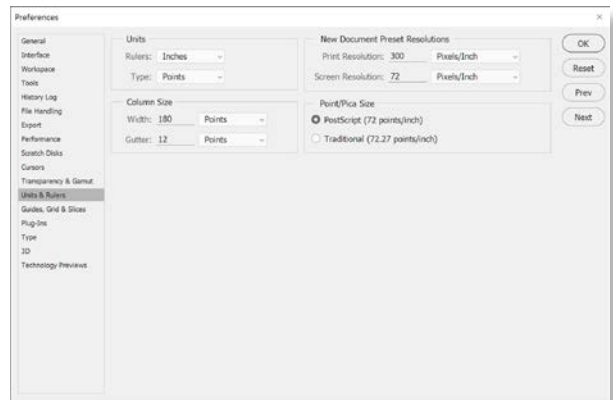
Preferences

×

General
Interface
Workspace
Tools
History Log
File Handling
Export
Performance
Scratch Disks
Cursors
Transparency & Gamut
Units & Rulers
Guides, Grid & Slices
Plug-Ins
Type
3D
Technology Previews

Units
Rulers: Inches
Type: Points

Column Size
Width: 180 Points
Gutter: 12 Points

New Document Preset Resolutions
Print Resolution: 300 Pixels/Inch
Screen Resolution: 72 Pixels/Inch

Point/Pica Size
PostScript (72 points/inch)
Traditional (72.27 points/inch)

OK
Reset
Prev
Next